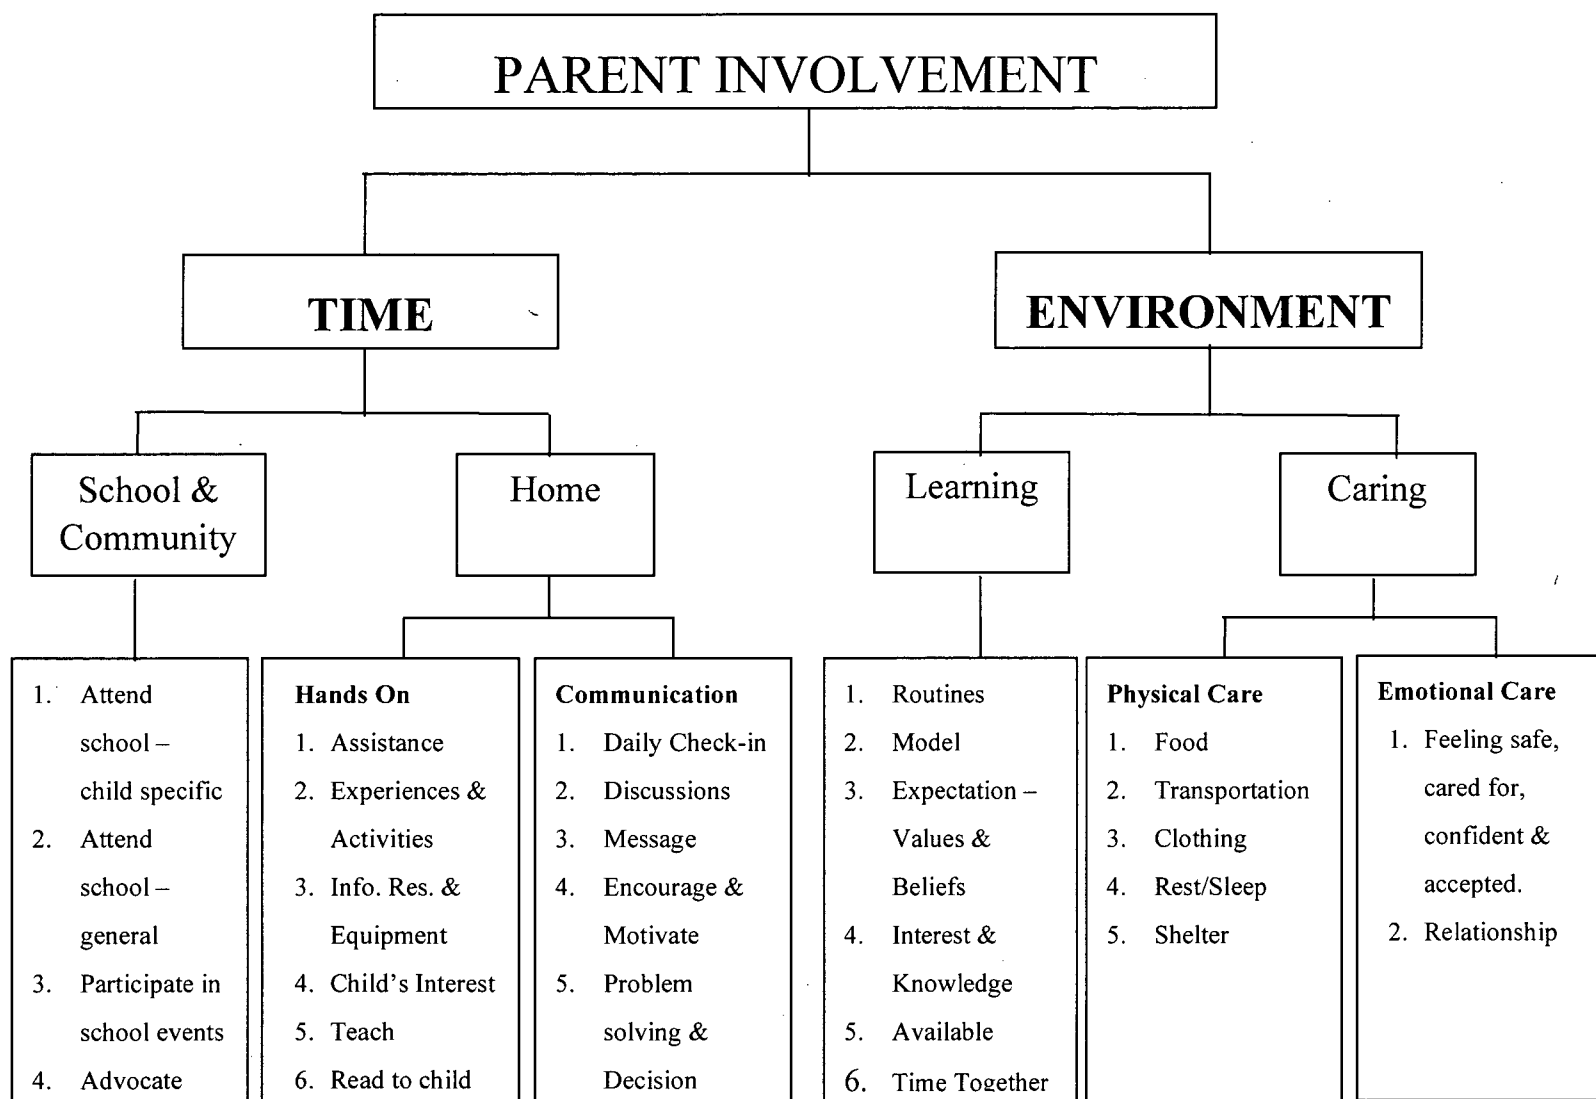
PARENT INVOLVEMENT

TIME

ENVIRONMENT

School & Community

Home

Learning

Caring

1. Attend school – child specific
2. Attend school – general
3. Participate in school events
4. Advocate

Hands On
1. Assistance
2. Experiences & Activities
3. Info. Res. & Equipment
4. Child's Interest
5. Teach
6. Read to child

Communication
1. Daily Check-in
2. Discussions
3. Message
4. Encourage & Motivate
5. Problem solving & Decision

1. Routines
2. Model
3. Expectation – Values & Beliefs
4. Interest & Knowledge
5. Available
6. Time Together

Physical Care
1. Food
2. Transportation
3. Clothing
4. Rest/Sleep
5. Shelter

Emotional Care
1. Feeling safe, cared for, confident & accepted.
2. Relationship